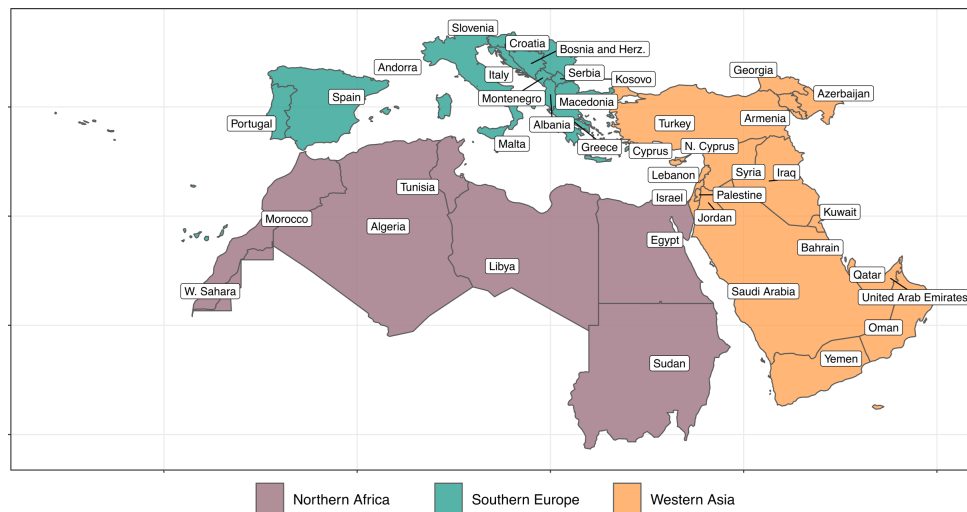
Slovenia
Croatia
Bosnia and Herz.
Andorra
Italy
Serbia
Kosovo
Georgia
Spain
Montenegro
Macedonia
Azerbaijan
Portugal
Albania
Turkey
Armenia
Malta
Greece
Cyprus
N. Cyprus
Lebanon
Syria
Iraq
Tunisia
Palestine
Israel
Morocco
Jordan
Kuwait
Algeria
Egypt
Libya
Bahrain
Qatar
W. Sahara
Saudi Arabia
United Arab Emirates
Oman
Sudan
Yemen

Northern Africa
Southern Europe
Western Asia